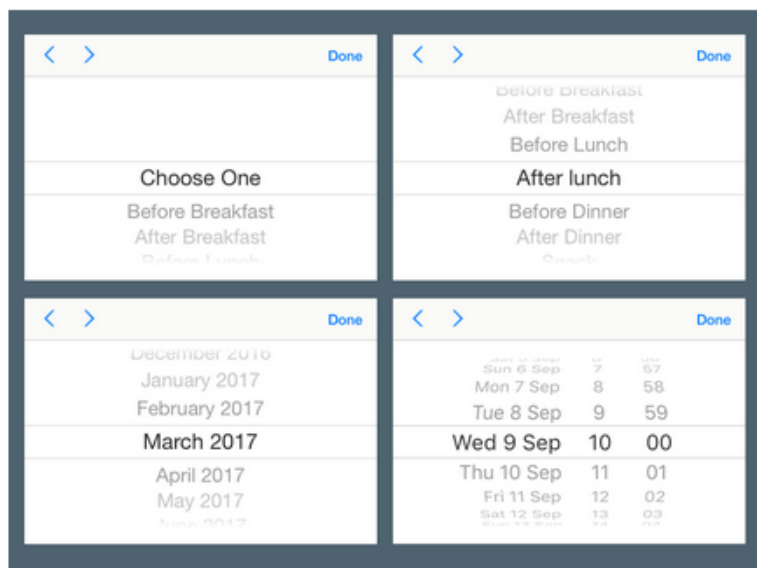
< > Done

Choose One
Before Breakfast
After Breakfast
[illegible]

< > Done

Before Breakfast
After Breakfast
Before Lunch
After lunch
Before Dinner
After Dinner
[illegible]

< > Done

December 2016
January 2017
February 2017
March 2017
April 2017
May 2017
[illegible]

< > Done

| | | |
|---|---|---|
| Sun 6 Sep | 7 | 57 |
| Mon 7 Sep | 8 | 58 |
| Tue 8 Sep | 9 | 59 |
| Wed 9 Sep | 10 | 00 |
| Thu 10 Sep | 11 | 01 |
| Fri 11 Sep | 12 | 02 |
| Sat 12 Sep | 13 | 03 |